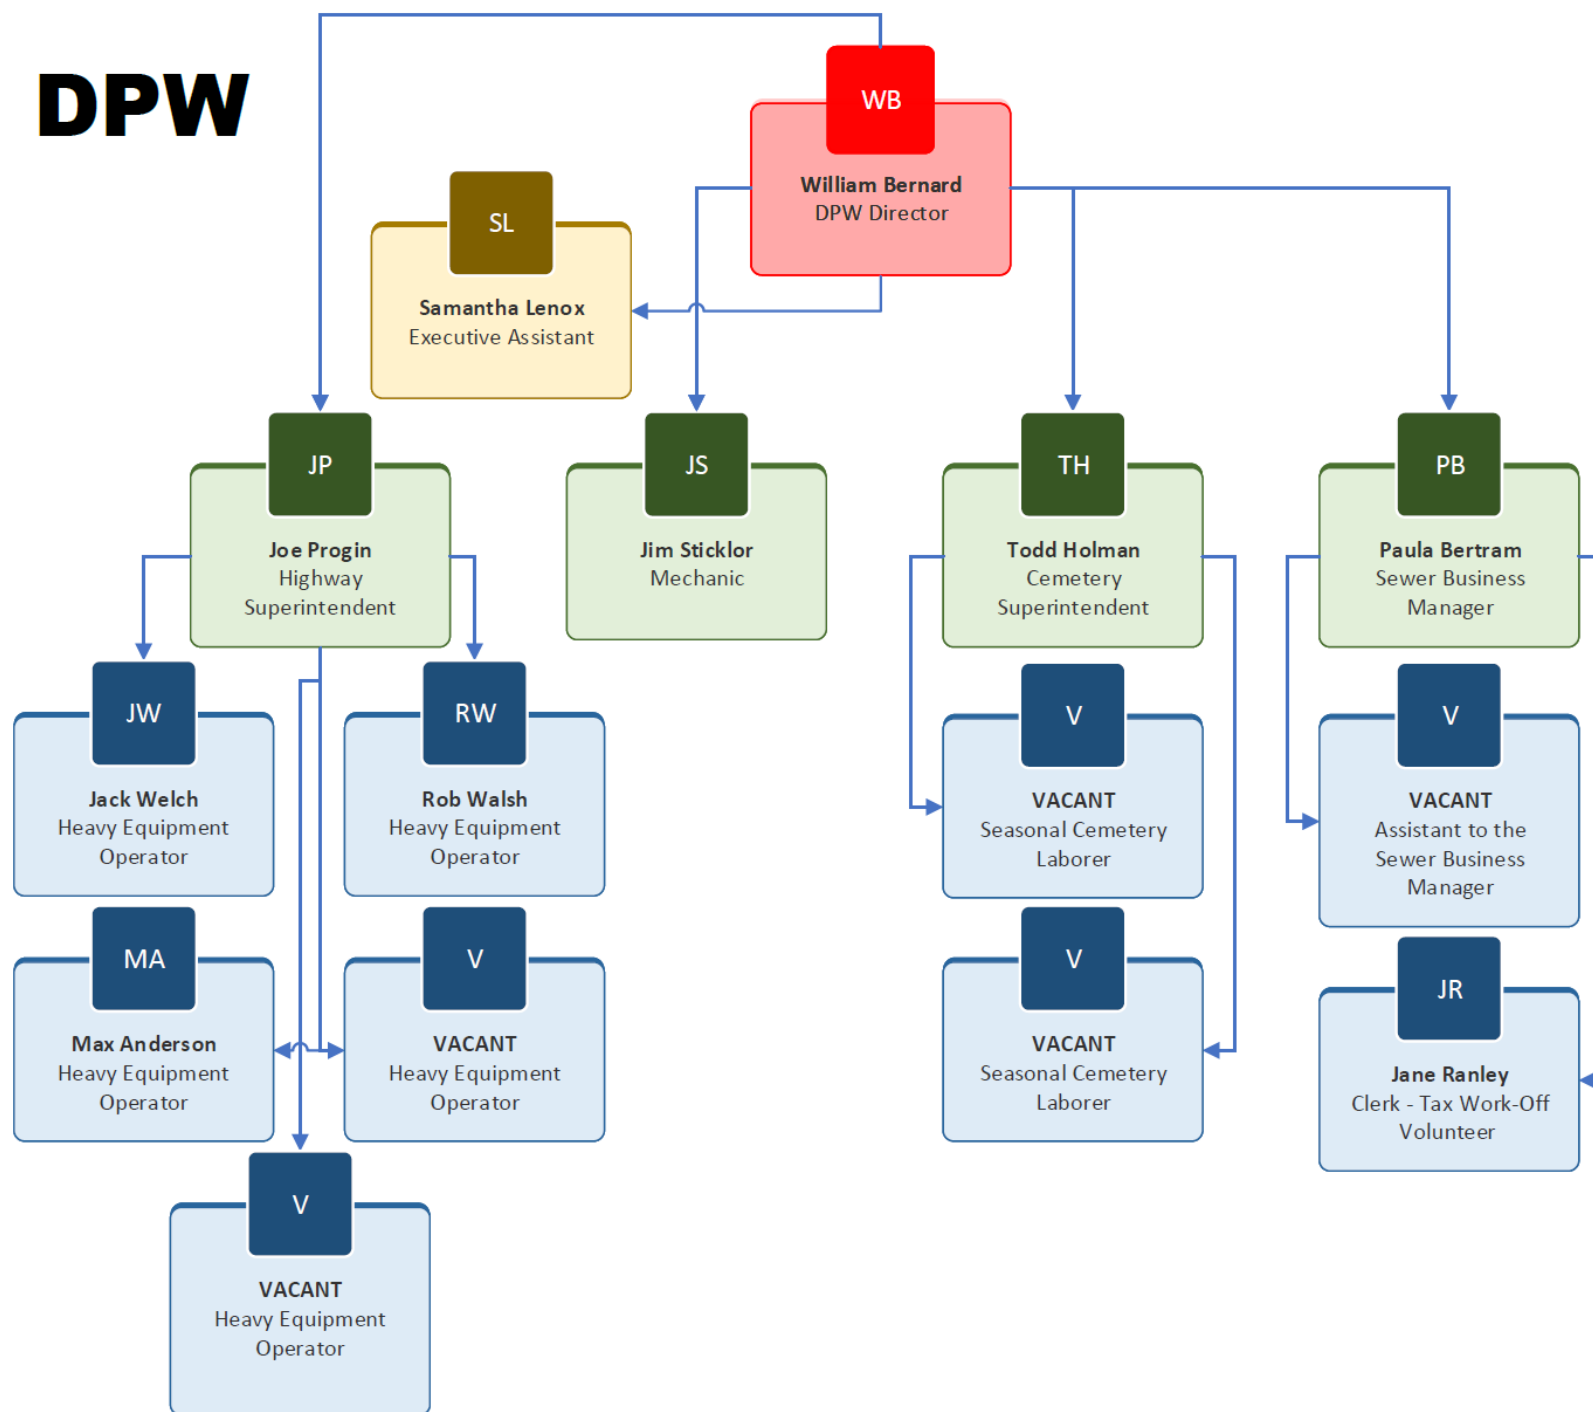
DPW

WB
William Bernard
DPW Director

SL
Samantha Lenox
Executive Assistant

JP
Joe Progin
Highway Superintendent

JS
Jim Sticklor
Mechanic

TH
Todd Holman
Cemetery Superintendent

PB
Paula Bertram
Sewer Business Manager

JW
Jack Welch
Heavy Equipment Operator

RW
Rob Walsh
Heavy Equipment Operator

V
VACANT
Seasonal Cemetery Laborer

V
VACANT
Assistant to the Sewer Business Manager

MA
Max Anderson
Heavy Equipment Operator

V
VACANT
Heavy Equipment Operator

V
VACANT
Seasonal Cemetery Laborer

JR
Jane Ranley
Clerk - Tax Work-Off Volunteer

V
VACANT
Heavy Equipment Operator